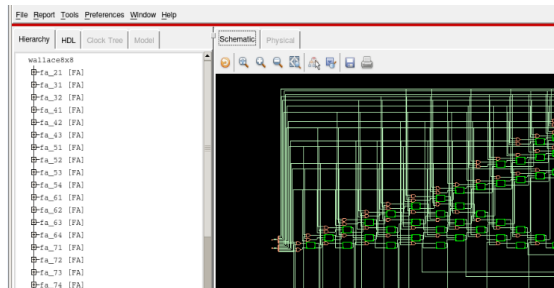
File Report Tools Preferences Window Help

Hierarchy HDL Clock Tree Model

Schematic Physical

wallace8x8
fa_21 [FA]
fa_31 [FA]
fa_32 [FA]
fa_41 [FA]
fa_42 [FA]
fa_43 [FA]
fa_51 [FA]
fa_52 [FA]
fa_53 [FA]
fa_54 [FA]
fa_61 [FA]
fa_62 [FA]
fa_63 [FA]
fa_64 [FA]
fa_71 [FA]
fa_72 [FA]
fa_73 [FA]
fa_74 [FA]